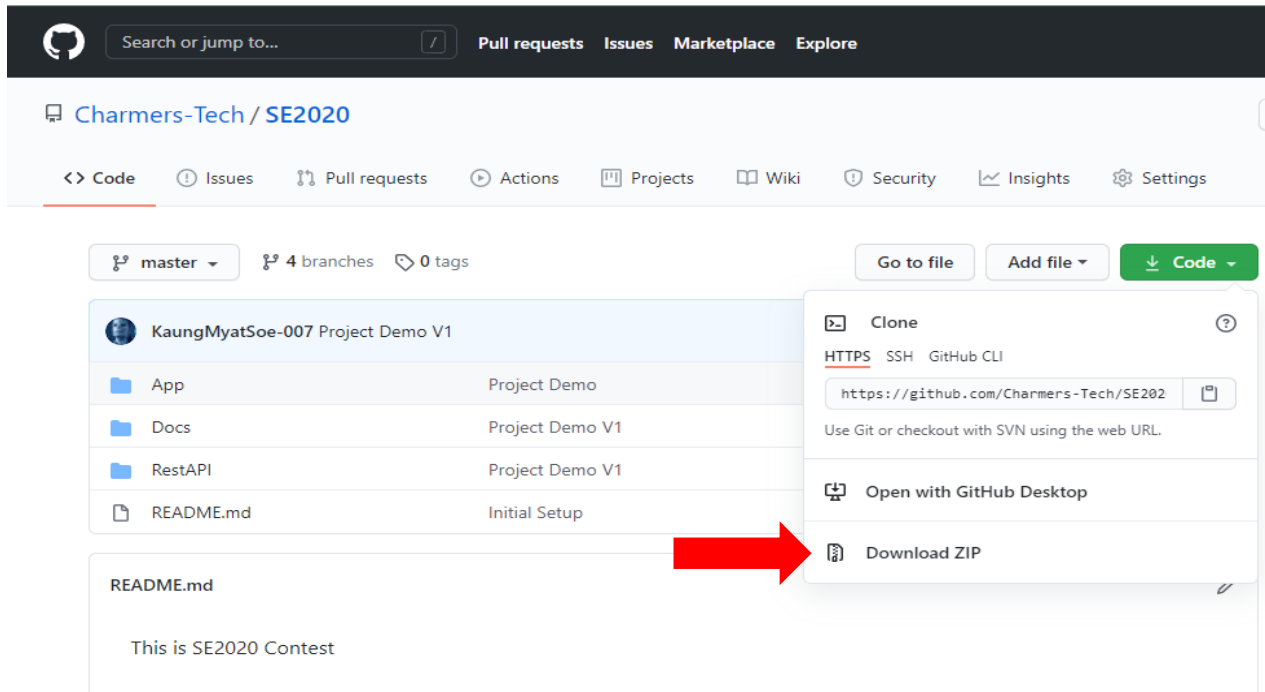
Search or jump to... / Pull requests Issues Marketplace Explore

Charmers-Tech / SE2020

<> Code Issues Pull requests Actions Projects Wiki Security Insights Settings

master 4 branches 0 tags

Go to file Add file Code

KaungMyatSoe-007 Project Demo V1

| | |
|---|---|
| App | Project Demo |
| Docs | Project Demo V1 |
| RestAPI | Project Demo V1 |
| README.md | Initial Setup |

Clone

HTTPS SSH GitHub CLI

https://github.com/Charmers-Tech/SE202

Use Git or checkout with SVN using the web URL.

Open with GitHub Desktop

Download ZIP

README.md

This is SE2020 Contest